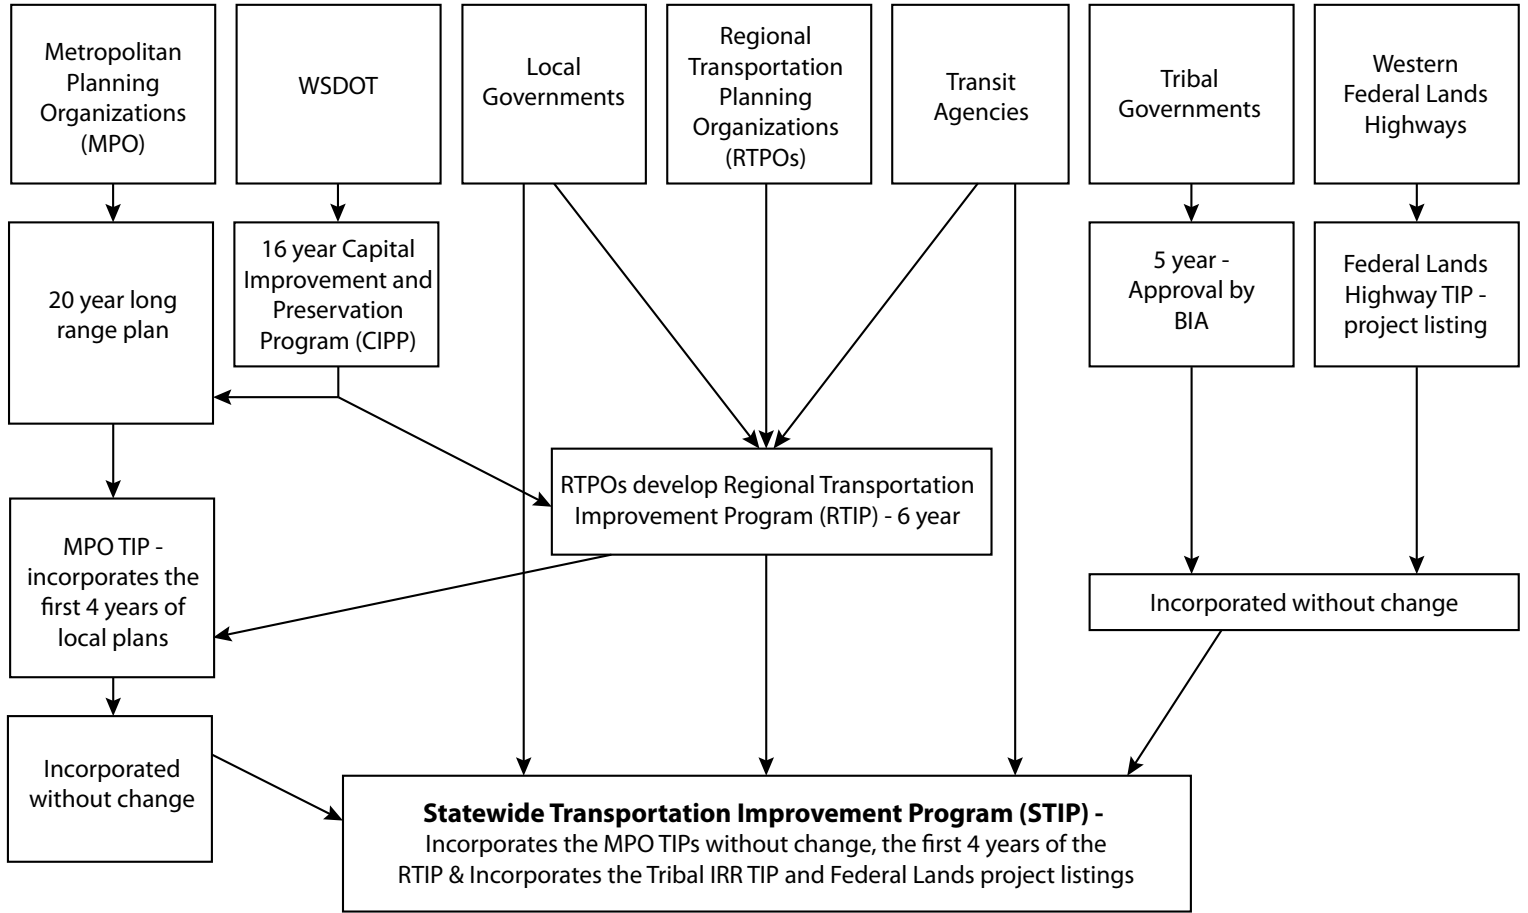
Metropolitan Planning Organizations (MPO)

WSDOT

Local Governments

Regional Transportation Planning Organizations (RTPOs)

Transit Agencies

Tribal Governments

Western Federal Lands Highways

20 year long range plan

16 year Capital Improvement and Preservation Program (CIPP)

5 year - Approval by BIA

Federal Lands Highway TIP - project listing

RTPOs develop Regional Transportation Improvement Program (RTIP) - 6 year

MPO TIP - incorporates the first 4 years of local plans

Incorporated without change

Incorporated without change

**Statewide Transportation Improvement Program (STIP) -**
Incorporates the MPO TIPs without change, the first 4 years of the RTIP & Incorporates the Tribal IRR TIP and Federal Lands project listings